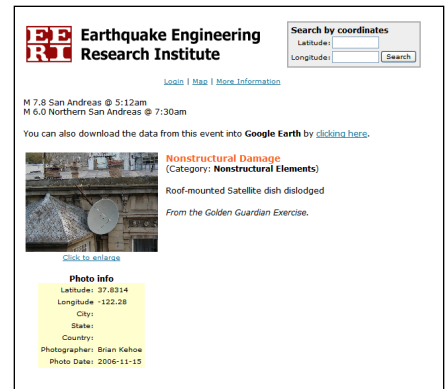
EERI Earthquake Engineering Research Institute

Search by coordinates
Latitude:
Longitude:
Search

Login | Map | More Information

M 7.8 San Andreas @ 5:12am
M 6.0 Northern San Andreas @ 7:30am

You can also download the data from this event into Google Earth by clicking here.

Nonstructural Damage
(Category: Nonstructural Elements)

Roof-mounted Satellite dish dislodged

From the Golden Guardian Exercise.

Click to enlarge

Photo info

| | |
|---|---|
| Latitude: | 37.8314 |
| Longitude: | -122.28 |
| City: | |
| State: | |
| Country: | |
| Photographer: | Brian Kehoe |
| Photo Date: | 2006-11-15 |